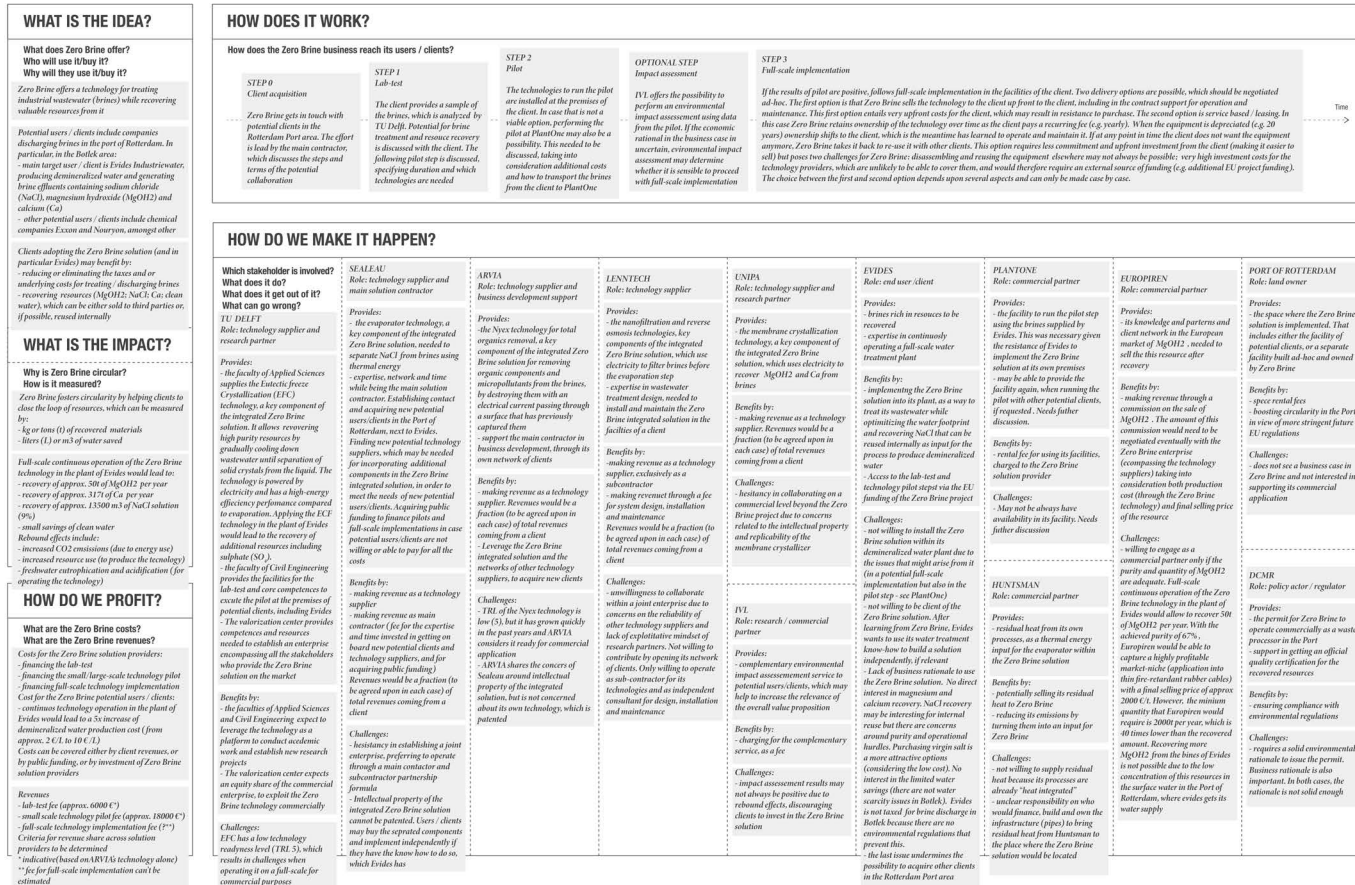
WHAT IS THE IDEA?

What does Zero Brine offer?
Who will use it/buy it?
Why will they use it/buy it?

Zero Brine offers a technology for treating industrial wastewater (brines) while recovering valuable resources from it

Potential users / clients include companies discharging brines in the port of Rotterdam. In particular, in the Botlek area:
- main target user / client is Evides Industriewater, producing demineralized water and generating brine effluents containing sodium chloride (NaCl), magnesium hydroxide (MgOH2) and calcium (Ca)
- other potential users / clients include chemical companies Exxon and Nouryon, amongst other

Clients adopting the Zero Brine solution (and in particular Evides) may benefit by:
- reducing or eliminating the taxes and or underlying costs for treating / discharging brines
- recovering resources (MgOH2; NaCl; Ca; clean water), which can be either sold to third parties or, if possible, reused internally

WHAT IS THE IMPACT?

Why is Zero Brine circular?
How is it measured?

Zero Brine fosters circularity by helping clients to close the loop of resources, which can be measured by:
- kg or tons (t) of recovered materials
- liters (L) or m3 of water saved

Full-scale continuous operation of the Zero Brine technology in the plant of Evides would lead to:
- recovery of approx. 50t of MgOH2 per year
- recovery of approx. 317t of Ca per year
- recovery of approx. 13500 m3 of NaCl solution (9%)
- small savings of clean water
Rebound effects include:
- increased CO2 emissions (due to energy use)
- increased resource use (to produce the technology)
- freshwater eutrophication and acidification (for operating the technology)

HOW DO WE PROFIT?

What are the Zero Brine costs?
What are the Zero Brine revenues?

Costs for the Zero Brine solution providers:
- financing the lab-test
- financing the small/large-scale technology pilot
- financing full-scale technology implementation
Cost for the Zero Brine potential users / clients:
- continuous technology operation in the plant of Evides would lead to a 5x increase of demineralized water production cost (from approx. 2 €/L to 10 €/L)
Costs can be covered either by client revenues, or by public funding, or by investment of Zero Brine solution providers

Revenues
- lab-test fee (approx. 6000 €)
- small scale technology pilot fee (approx. 18000 €*)
- full-scale technology implementation fee (?**)
Criteria for revenue share across solution providers to be determined
* indicative(based onARVIAs technology alone)
** fee for full-scale implementation can't be estimated

HOW DOES IT WORK?

How does the Zero Brine business reach its users / clients?

STEP 0
Client acquisition
Zero Brine gets in touch with potential clients in the Rotterdam Port area. The effort is lead by the main contractor, which discusses the steps and terms of the potential collaboration

STEP 1
Lab-test
The client provides a sample of the brines, which is analyzed by TU Delft. Potential for brine treatment and resource recovery is discussed with the client. The following pilot step is discussed, specifying duration and which technologies are needed

STEP 2
Pilot
The technologies to run the pilot are installed at the premises of the client. In case that is not a viable option, performing the pilot at PlantOne may also be a possibility. This needed to be discussed, taking into consideration additional costs and how to transport the brines from the client to PlantOne

OPTIONAL STEP
Impact assessment
IVL offers the possibility to perform an environmental impact assessement using data from the pilot. If the economic rational in the business case in uncertain, environmental impact assessment may determine whether it is sensible to proceed with full-scale implementation

STEP 3
Full-scale implementation
If the results of pilot are positive, follows full-scale implementation in the facilities of the client. Two delivery options are possible, which should be negotiated ad-hoc. The first option is that Zero Brine sells the technology to the client up front to the client, including in the contract support for operation and maintenance. This first option entails very upfront costs for the client, which may result in resistance to purchase. The second option is service based / leasing. In this case Zero Brine retains ownership of the technology over time as the client pays a recurring fee (e.g. yearly). When the equipment is depreciated (e.g. 20 years) ownership shifts to the client, which is the meantime has learned to operate and maintain it. If at any point in time the client does not want the equipment anymore, Zero Brine takes it back to re-use it with other clients. This option requires less commitment and upfront investment from the client (making it easier to sell) but poses two challenges for Zero Brine: disassembling and reusing the equipment elsewhere may not always be possible; very high investment costs for the technology providers, which are unlikely to be able to cover them, and would therefore require an external source of funding (e.g. additional EU project funding). The choice between the first and second option depends upon several aspects and can only be made case by case.

Time

HOW DO WE MAKE IT HAPPEN?

Which stakeholder is involved?
What does it do?
What does it get out of it?
What can go wrong?

TU DELFT
Role: technology supplier and research partner

Provides:
- the faculty of Applied Sciences supplies the Eutectic freeze Crystallization (EFC) technology, a key component of the integrated Zero Brine solution. It allows recovering high purity resources by gradually cooling down wastewater until separation of solid crystals from the liquid. The technology is powered by electricity and has a high-energy efficiency performance compared to evaporation. Applying the ECF technology in the plant of Evides would lead to the recovery of additional resources including sulphate (SO4)
- the faculty of Civil Engineering provides the facilities for the lab-test and core competences to excute the pilot at the premises of potential clients, including Evides
- The valorization center provides competences and resources needed to establish an enterprise encompassing all the stakeholders who provide the Zero Brine solution on the market

Benefits by:
- the faculties of Applied Sciences and Civil Engineering expect to leverage the technology as a platform to conduct acedemic work and establish new research projects
- The valorization center expects an equity share of the commercial enterprise, to exploit the Zero Brine technology commercially

Challenges:
EFC has a low technology readyness level (TRL 5), which results in challenges when operating it on a full-scale for commercial purposes

SEALEAU
Role: technology supplier and main solution contractor

Provides:
- the evaporator technology, a key component of the integrated Zero Brine solution, needed to separate NaCl from brines using thermal energy
- expertise, network and time while being the main solution contractor. Establishing contact and acquiring new potential users/clients in the Port of Rotterdam, next to Evides. Finding new potential technology suppliers, which may be needed for incorporating additional components in the Zero Brine integrated solution, in order to meet the needs of new potential users/clients. Acquiring public funding to finance pilots and full-scale implementations in case potential users/clients are not willing or able to pay for all the costs

Benefits by:
- making revenue as a technology supplier
- making revenue as main contractor (fee for the expertise and time invested in getting on board new potential clients and technology suppliers, and for acquiring public funding) Revenues would be a fraction (to be agreed upon in each case) of total revenues coming from a client

Challenges:
- hesistancy in establishing a joint enterprise, preferring to operate through a main contactor and subcontractor partnership formula
- Intellectual property of the integrated Zero Brine solution cannot be patented. Users / clients may buy the seprated components and implement independently if they have the know how to do so, which Evides has

ARVIA
Role: technology supplier and business development support

Provides:
-the Nyex technology for total organics removal, a key component of the integrated Zero Brine solution for removing organic components and micropollutants from the brines, by destroying them with an electrical current passing through a surface that has previously captured them
- support the main contractor in business development, through its own network of clients

Benefits by:
- making revenue as a technology supplier. Revenues would be a fraction (to be agreed upon in each case) of total revenues coming from a client
- Leverage the Zero Brine integrated solution and the networks of other technology suppliers, to acquire new clients

Challenges:
- TRL of the Nyex technology is low (5), but it has grown quickly in the past years and ARVIA considers it ready for commercial application
- ARVIA shares the concers of Sealeau around intellectual property of the integrated solution, but is not concerned about its own technology, which is patented

LENNTECH
Role: technology supplier

Provides:
- the nanofiltration and reverse osmosis technologies, key components of the integrated Zero Brine solution, which use electricity to filter brines before the evaporation step
- expertise in wastewater treatment design, needed to install and maintain the Zero Brine integrated solution in the facilties of a client

Benefits by:
-making revenue as a technology supplier, exclusively as a subcontractor
- making revenuet through a fee for system design, installation and maintenance
Revenues would be a fraction (to be agreed upon in each case) of total revenues coming from a client

Challenges:
- unwillingness to collaborate within a joint enterprise due to concerns on the reliability of other technology suppliers and lack of explotitative mindset of research partners. Not willing to contribute by opening its network of clients. Only willing to operate as sub-contractor for its technologies and as independent consultant for design, installation and maintenance

UNIPA
Role: technology supplier and research partner

Provides:
- the membrane crystallization technology, a key component of the integrated Zero Brine solution, which uses electricity to recover MgOH2 and Ca from brines

Benefits by:
- making revenue as a technology supplier. Revenues would be a fraction (to be agreed upon in each case) of total revenues coming from a client

Challenges:
- hesitancy in collaborating on a commercial level beyond the Zero Brine project due to concerns related to the intellectual property and replicability of the membrane crystallizer

IVL
Role: research / commercial partner

Provides:
- complementary environmental impact assessement service to potential users/clients, which may help to increase the relevance of the overall value proposition

Benefits by:
- charging for the complementary service, as a fee

Challenges:
- impact assessement results may not always be positive due to rebound effects, discouraging clients to invest in the Zero Brine solution

EVIDES
Role: end user /client

Provides:
- brines rich in resouces to be recovered
- expertise in continuosly operating a full-scale water treatment plant

Benefits by:
- implementing the Zero Brine solution into its plant, as a way to treat its wastewater while optimitizing the water footprint and recovering NaCl that can be reused internally as input for the process to produce demineralized water
- Access to the lab-test and technology pilot stept via the EU funding of the Zero Brine project

Challenges:
- not willing to install the Zero Brine solution within its demineralized water plant due to the issues that might arise from it (in a potential full-scale implementation but also in the pilot step - see PlantOne)
- not willing to be client of the Zero Brine solution. After learning from Zero Brine, Evides wants to use its water treatment know-how to build a solution independently, if relevant
- Lack of business rationale to use the Zero Brine solution. No direct interest in magnesium and calcium recovery. NaCl recovery may be interesting for internal reuse but there are concerns around purity and operational hurdles. Purchasing virgin salt is a more attractive options (considering the low cost). No interest in the limited water savings (there are not water scarcity issues in Botlek). Evides is not taxed for brine discharge in Botlek because there are no environmental regulations that prevent this.
- the last issue undermines the possibility to acquire other clients in the Rotterdam Port area

PLANTONE
Role: commercial partner

Provides:
- the facility to run the pilot step using the brines supplied by Evides. This was necessary given the resistance of Evides to implement the Zero Brine solution at its own premises
- may be able to provide the facility again, when running the pilot with other potential clients, if requested . Needs futher discussion.

Benefits by:
- rental fee for using its facilities, charged to the Zero Brine solution provider

Challenges:
- May not be always have availability in its facility. Needs futher discussion

HUNTSMAN
Role: commercial partner

Provides:
- residual heat from its own processes, as a thermal energy input for the evaporator within the Zero Brine solution

Benefits by:
- potentially selling its residual heat to Zero Brine
- reducing its emissions by turning them into an input for Zero Brine

Challenges:
- not willing to supply residual heat because its processes are already "heat integrated"
- unclear responsibility on who would finance, build and own the infrastructure (pipes) to bring residual heat from Huntsman to the place where the Zero Brine solution would be located

EUROPIREN
Role: commercial partner

Provides:
- its knowledge and parterns and client network in the European market of MgOH2 , needed to sell the this resource after recovery

Benefits by:
- making revenue through a commission on the sale of MgOH2 . The amount of this commission would need to be negotiated eventually with the Zero Brine enterprise (ccompassing the technology suppliers) taking into consideration both production cost (through the Zero Brine technology) and final selling price of the resource

Challenges:
- willing to engage as a commercial partner only if the purity and quantity of MgOH2 are adequate. Full-scale continuous operation of the Zero Brine technology in the plant of Evides would allow to recover 50t of MgOH2 per year. With the achieved purity of 67% , Europiren would be able to capture a highly profitable market-niche (application into thin fire-retardant rubber cables) with a final selling price of approx 2000 €/t. However, the minium quantity that Europiren would require is 2000t per year, which is 40 times lower than the recovered amount. Recovering more MgOH2 from the brines of Evides is not possible due to the low concentration of this resources in the surface water in the Port of Rotterdam, where evides gets its water supply

PORT OF ROTTERDAM
Role: land owner

Provides:
- the space where the Zero Brine solution is implemented. That includes either the facility of potential clients, or a separate facility built ad-hoc and owned by Zero Brine

Benefits by:
- spece rental fees
- boosting circularity in the Port in view of more stringent future EU regulations

Challenges:
- does not see a business case in Zero Brine and not interested in supporting its commercial application

DCMR
Role: policy actor / regulator

Provides:
- the permit for Zero Brine to operate commercially as a waste processor in the Port
- support in getting an official quality certification for the recovered resources

Benefits by:
- ensuring compliance with environmental regulations

Challenges:
- requires a solid environmental rationale to issue the permit. Business rationale is also important. In both cases, the rationale is not solid enough